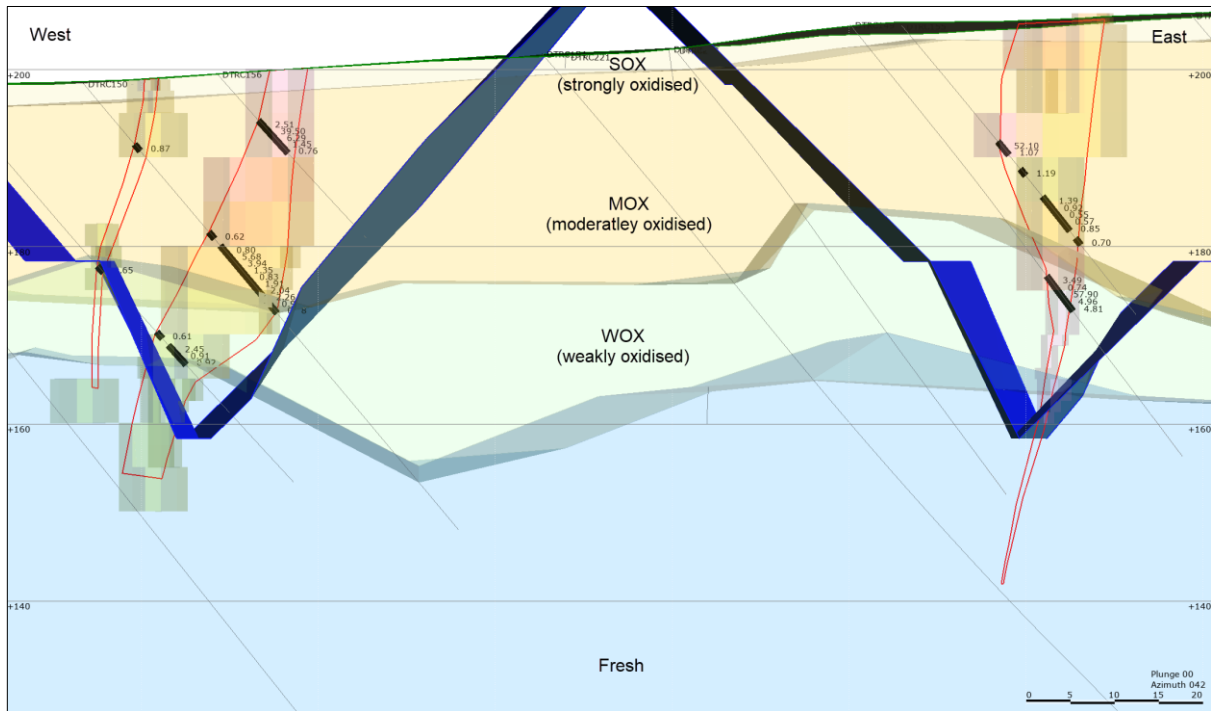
West

East

+200

+200

DTRC150

DTRC156

DTRC221

SOX
(strongly oxidised)

0.87

2.51
39.50
6.29
1.45
0.76

52.10
1.07

1.19

MOX
(moderatley oxidised)

0.62

0.80
5.68
3.94
1.35
0.83
1.9
2.04
1.76
10.6

1.39
0.92
0.55
0.57
0.85
0.70

+180

+180

0.65

3.49
0.74
57.90
4.96
4.81

WOX
(weakly oxidised)

0.61
2.45
0.91
0.92

+160

+160

+140

+140

Fresh

Plunge 00
Azimuth 042

0 5 10 15 20